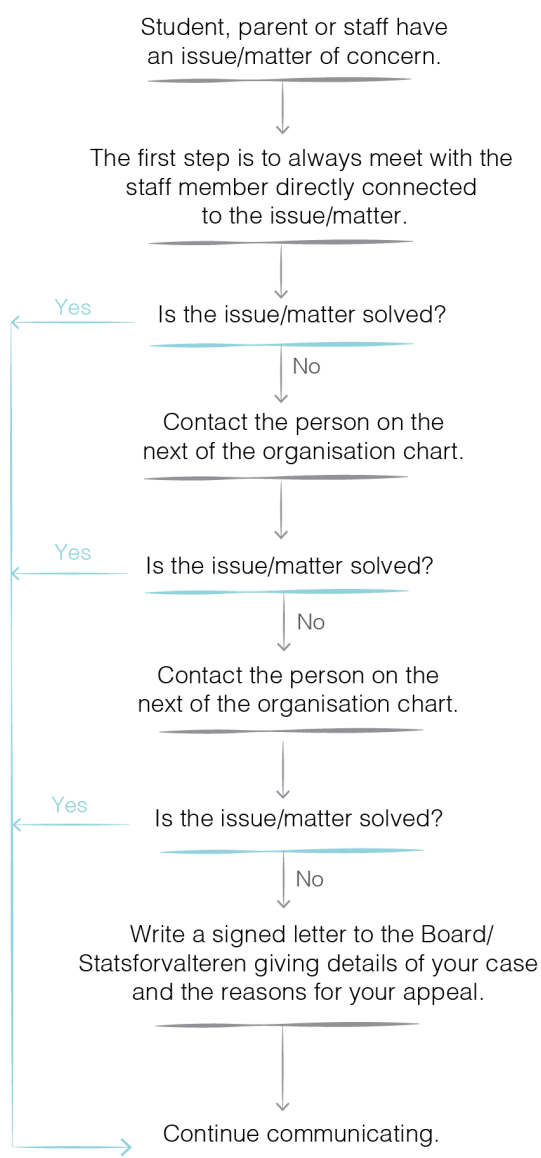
Student, parent or staff have an issue/matter of concern.

The first step is to always meet with the staff member directly connected to the issue/matter.

Yes

Is the issue/matter solved?

No

Contact the person on the next of the organisation chart.

Yes

Is the issue/matter solved?

No

Contact the person on the next of the organisation chart.

Yes

Is the issue/matter solved?

No

Write a signed letter to the Board/ Statsforvalteren giving details of your case and the reasons for your appeal.

Continue communicating.